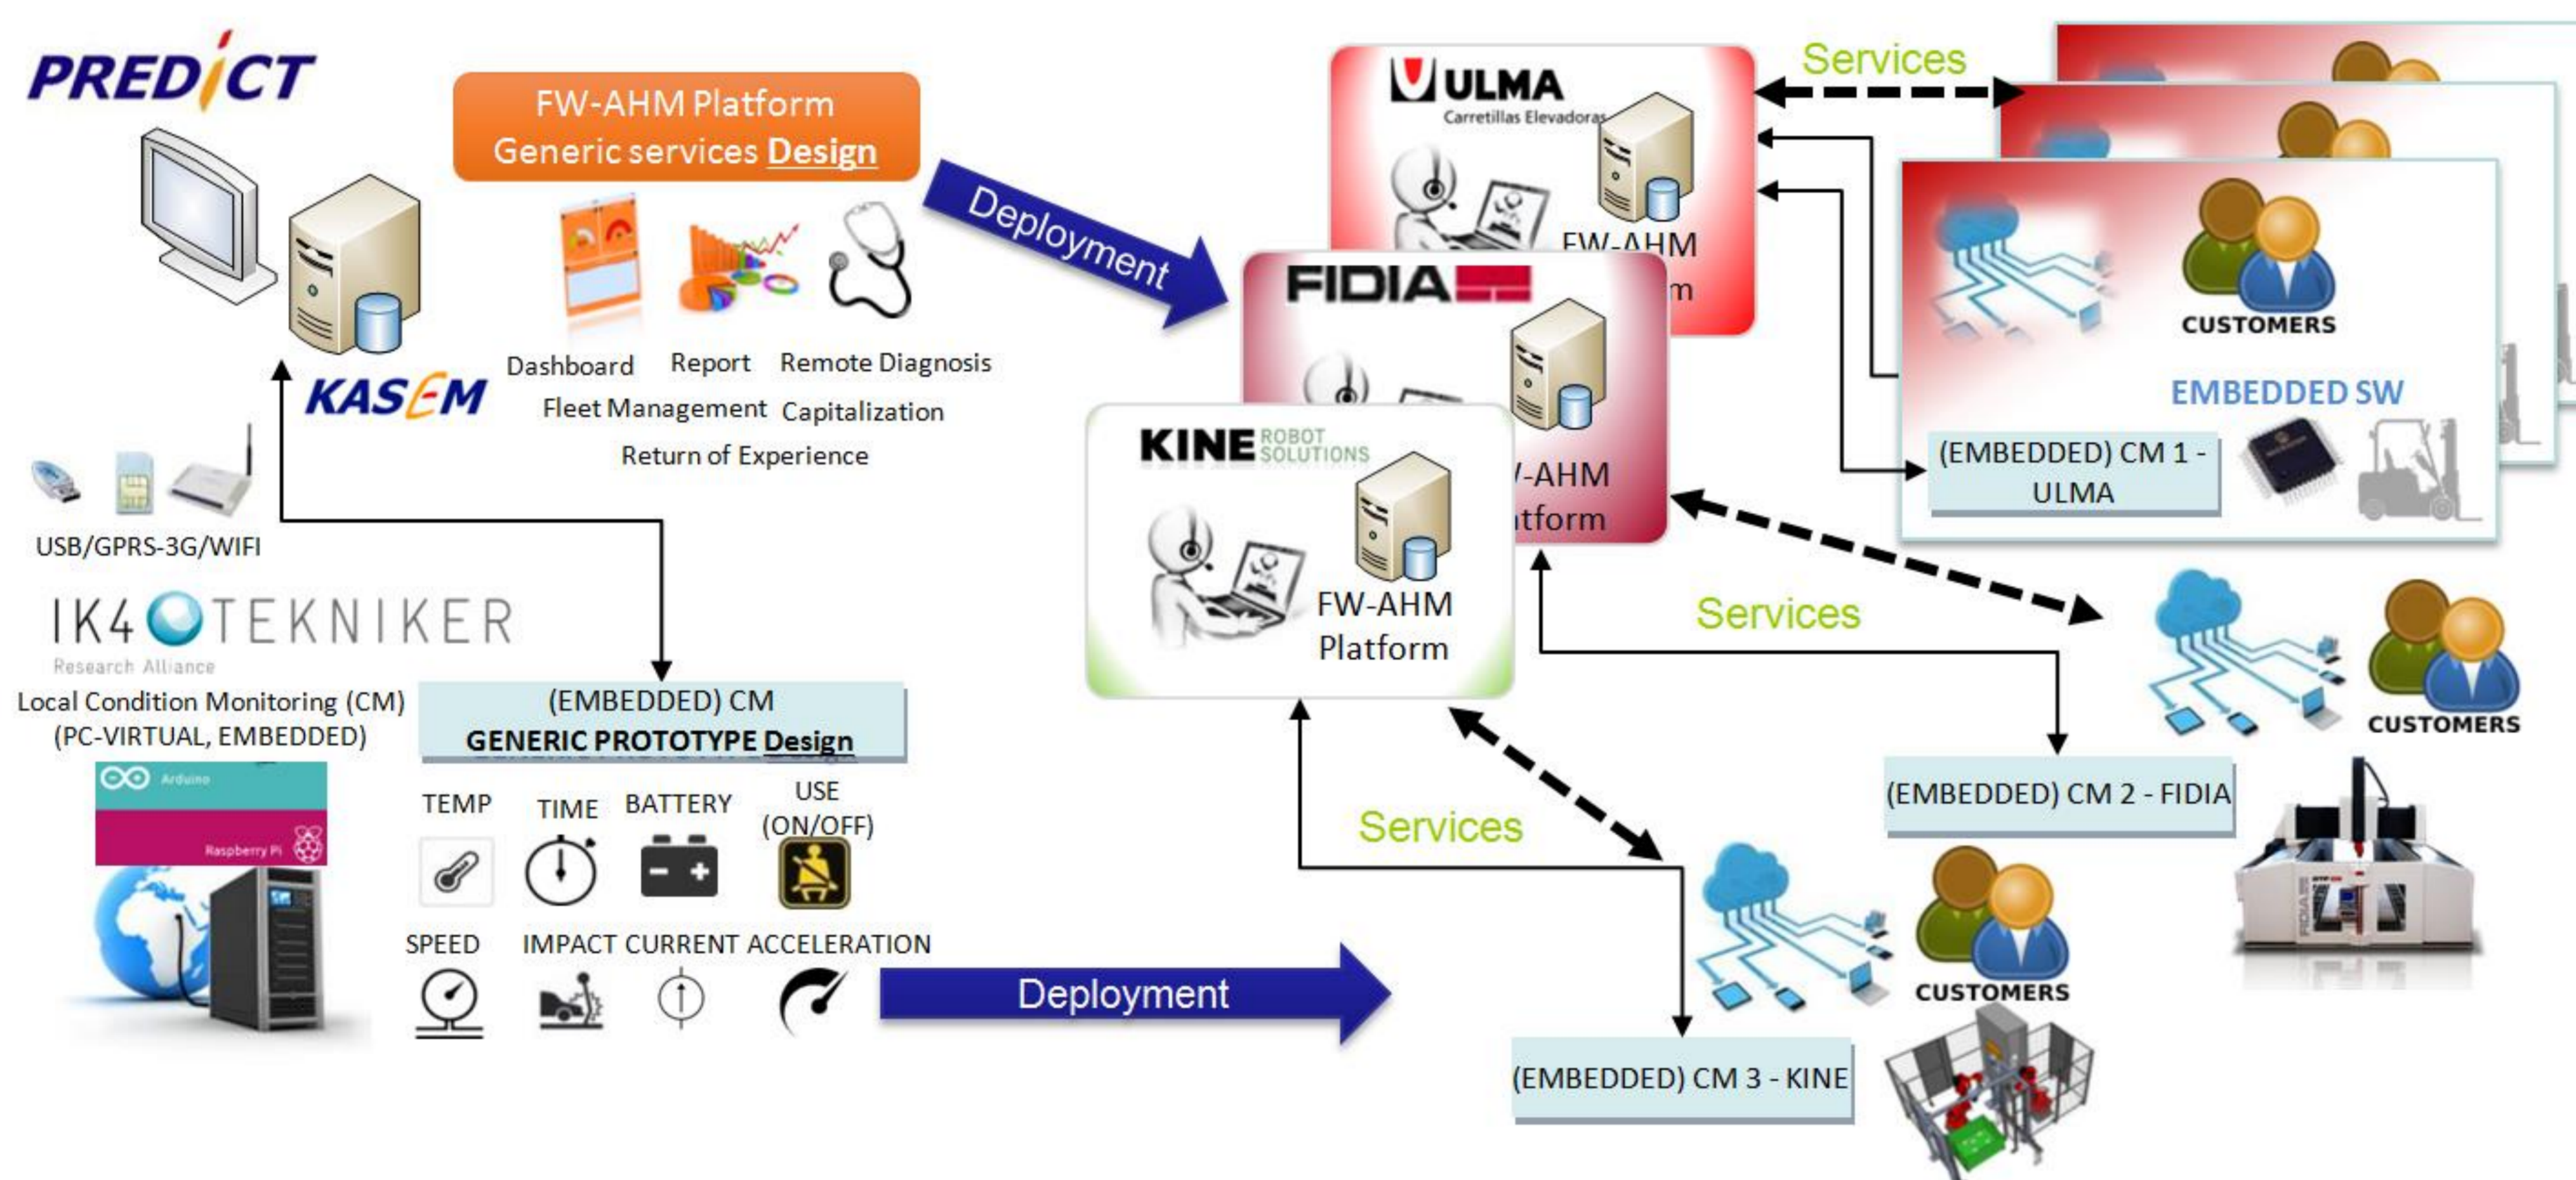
PREDICT

FW-AHM Platform
Generic services Design

Deployment

KASEM

Dashboard Report Remote Diagnosis
Fleet Management Capitalization
Return of Experience

USB/GPRS-3G/WIFI

IK4 TEKNIKER
Research Alliance

Local Condition Monitoring (CM)
(PC-VIRTUAL, EMBEDDED)

Arduino
Raspberry Pi

(EMBEDDED) CM
GENERIC PROTOTYPE Design

TEMP TIME BATTERY USE (ON/OFF)

SPEED IMPACT CURRENT ACCELERATION

Deployment

ULMA
Carretillas Elevadoras
FW-AHM
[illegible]m

Services

FIDIA
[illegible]-AHM
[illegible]tform

KINE ROBOT SOLUTIONS
FW-AHM
Platform

CUSTOMERS
EMBEDDED SW
(EMBEDDED) CM 1 - ULMA

Services

CUSTOMERS
(EMBEDDED) CM 2 - FIDIA

Services

CUSTOMERS
(EMBEDDED) CM 3 - KINE